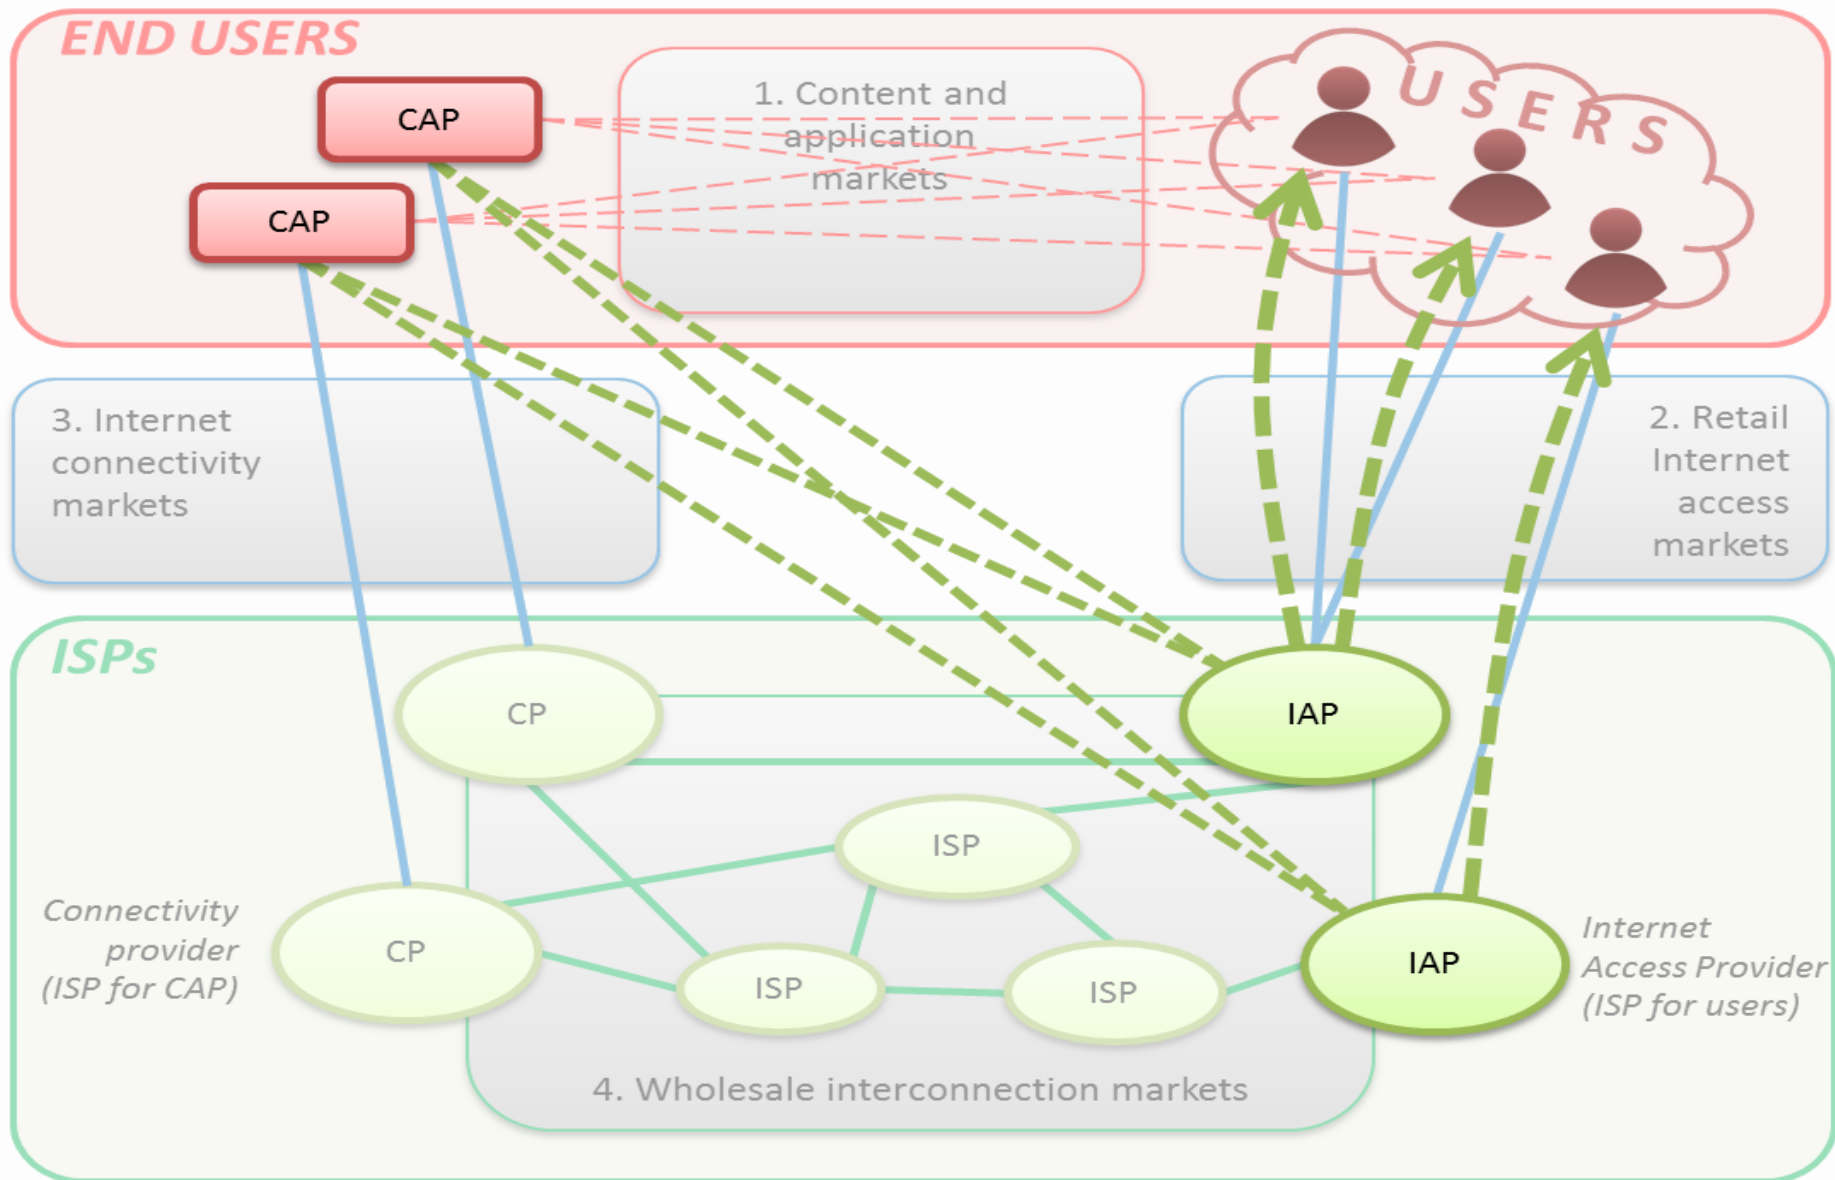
END USERS

CAP

CAP

1. Content and application markets

USERS

3. Internet connectivity markets

2. Retail Internet access markets

ISPs

CP

IAP

ISP

Connectivity provider (ISP for CAP)

CP

ISP

ISP

IAP

Internet Access Provider (ISP for users)

4. Wholesale interconnection markets